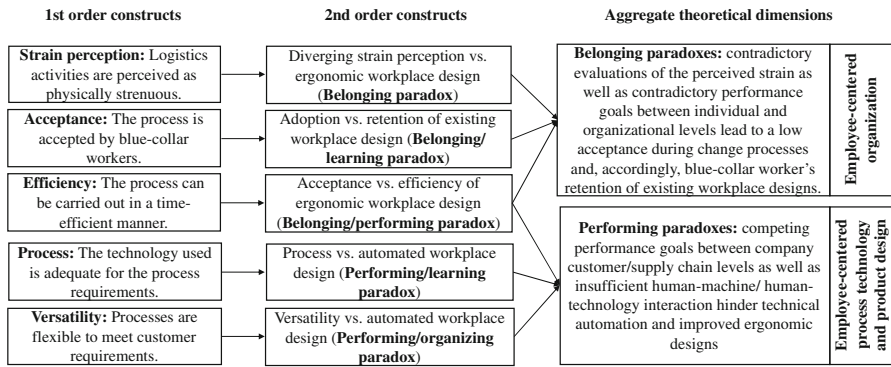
1st order constructs

Strain perception: Logistics activities are perceived as physically strenuous.

Acceptance: The process is accepted by blue-collar workers.

Efficiency: The process can be carried out in a time-efficient manner.

Process: The technology used is adequate for the process requirements.

Versatility: Processes are flexible to meet customer requirements.

2nd order constructs

Diverging strain perception vs. ergonomic workplace design (Belonging paradox)

Adoption vs. retention of existing workplace design (Belonging/ learning paradox)

Acceptance vs. efficiency of ergonomic workplace design (Belonging/performing paradox)

Process vs. automated workplace design (Performing/learning paradox)

Versatility vs. automated workplace design (Performing/organizing paradox)

Aggregate theoretical dimensions

Belonging paradoxes: contradictory evaluations of the perceived strain as well as contradictory performance goals between individual and organizational levels lead to a low acceptance during change processes and, accordingly, blue-collar worker's retention of existing workplace designs.

Employee-centered organization

Performing paradoxes: competing performance goals between company customer/supply chain levels as well as insufficient human-machine/ human-technology interaction hinder technical automation and improved ergonomic designs

Employee-centered process technology and product design